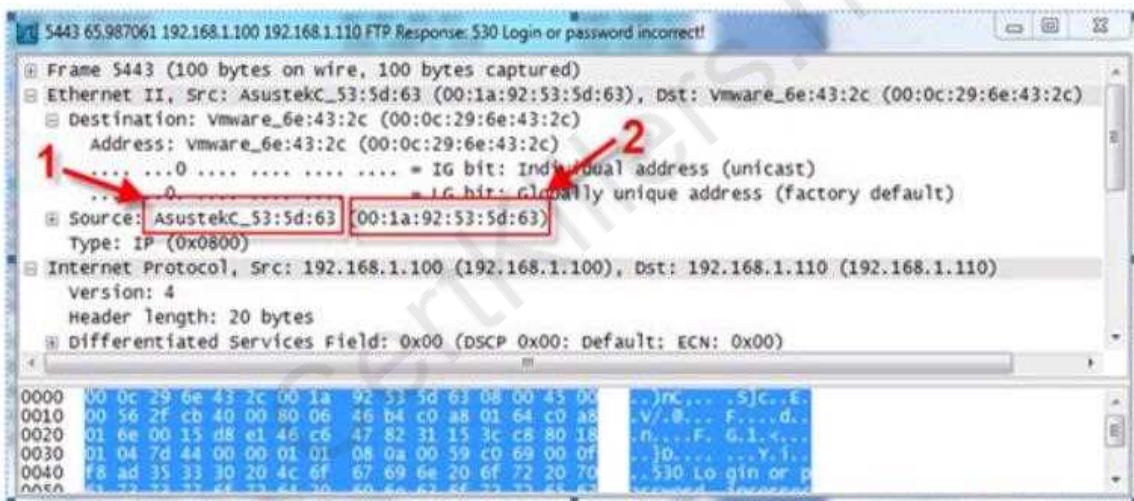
5443 65.987061 192.168.1.100 192.168.1.110 FTP Response: 530 Login or password incorrect!

⊞ Frame 5443 (100 bytes on wire, 100 bytes captured)
⊟ Ethernet II, Src: AsustekC_53:5d:63 (00:1a:92:53:5d:63), Dst: Vmware_6e:43:2c (00:0c:29:6e:43:2c)
⊟ Destination: Vmware_6e:43:2c (00:0c:29:6e:43:2c)
Address: Vmware_6e:43:2c (00:0c:29:6e:43:2c)
.... ...0 .... .... .... .... = IG bit: Individual address (unicast)
.... ..0. .... .... .... .... = LG bit: Globally unique address (factory default)
⊞ Source: AsustekC_53:5d:63 (00:1a:92:53:5d:63)
Type: IP (0x0800)
⊟ Internet Protocol, Src: 192.168.1.100 (192.168.1.100), Dst: 192.168.1.110 (192.168.1.110)
Version: 4
Header length: 20 bytes
⊞ Differentiated Services Field: 0x00 (DSCP 0x00: Default: ECN: 0x00)

1
2

0000 00 0c 29 6e 43 2c 00 1a 92 53 5d 63 08 00 45 00 ..)nC,... .S]c..E.
0010 00 56 2f cb 40 00 80 06 46 b4 c0 a8 01 64 c0 a8 .V/.@... F....d..
0020 01 6e 00 15 d8 e1 46 c6 47 82 31 15 3c c8 80 18 .n....F. G.1.<...
0030 01 04 7d 44 00 00 01 01 08 0a 00 59 c0 69 00 0f ..}D.... ...Y.i..
0040 f8 ad 35 33 30 20 4c 6f 67 69 6e 20 6f 72 20 70 ..530 Lo gin or p
0050 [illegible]